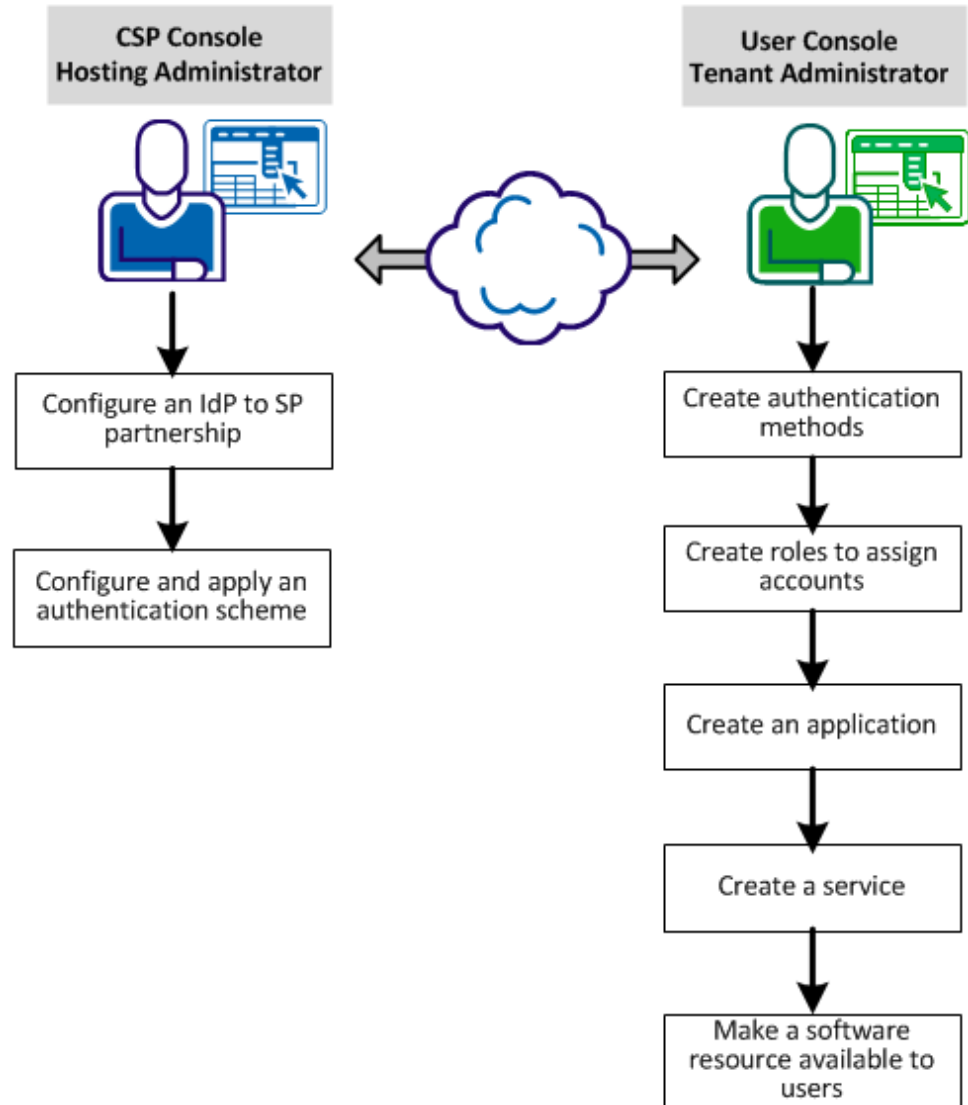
CSP Console
Hosting Administrator

User Console
Tenant Administrator

Configure an IdP to SP partnership

Configure and apply an authentication scheme

Create authentication methods

Create roles to assign accounts

Create an application

Create a service

Make a software resource available to users